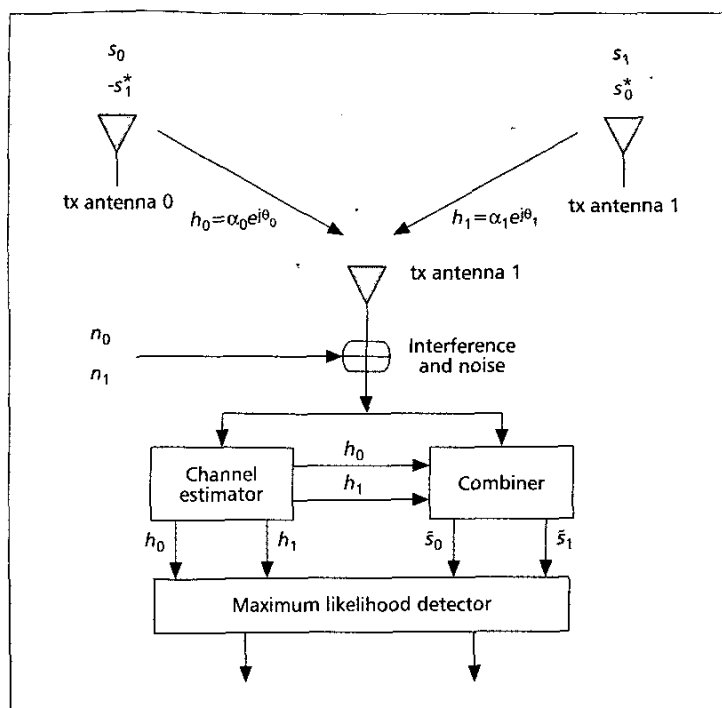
$s_0$
$-s_1^*$

tx antenna 0

$s_1$
$s_0^*$

tx antenna 1

$h_0=\alpha_0 e^{j\theta_0}$

$h_1=\alpha_1 e^{j\theta_1}$

tx antenna 1

$n_0$
$n_1$

Interference and noise

Channel estimator

$h_0$

$h_1$

Combiner

$h_0$

$h_1$

$\tilde{s}_0$

$\tilde{s}_1$

Maximum likelihood detector